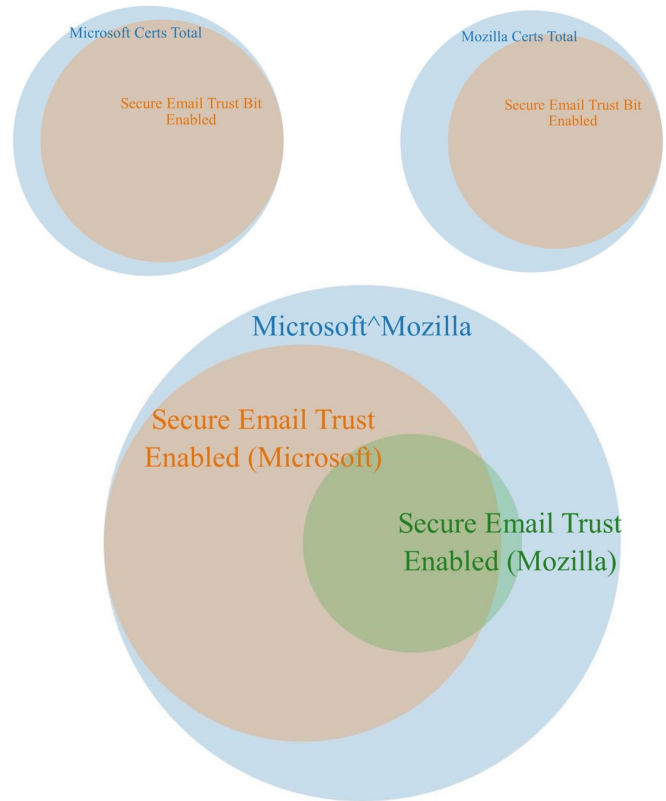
Microsoft Certs Total

Secure Email Trust Bit Enabled

Mozilla Certs Total

Secure Email Trust Bit Enabled

Microsoft^Mozilla

Secure Email Trust Enabled (Microsoft)

Secure Email Trust Enabled (Mozilla)